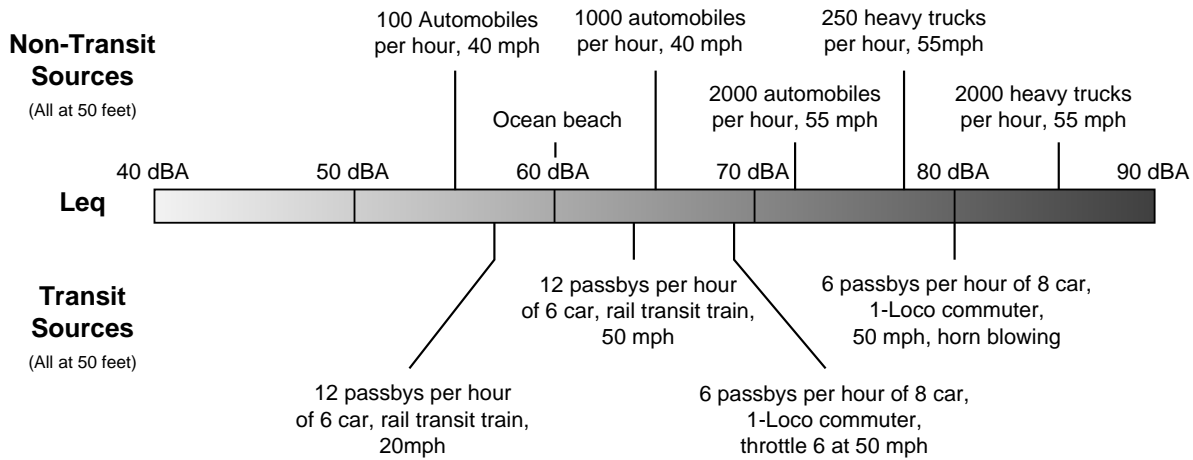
Non-Transit Sources
(All at 50 feet)

100 Automobiles per hour, 40 mph

1000 automobiles per hour, 40 mph

250 heavy trucks per hour, 55mph

Ocean beach

2000 automobiles per hour, 55 mph

2000 heavy trucks per hour, 55 mph

40 dBA 50 dBA 60 dBA 70 dBA 80 dBA 90 dBA

Leq

Transit Sources
(All at 50 feet)

12 passbys per hour of 6 car, rail transit train, 50 mph

6 passbys per hour of 8 car, 1-Loco commuter, 50 mph, horn blowing

12 passbys per hour of 6 car, rail transit train, 20mph

6 passbys per hour of 8 car, 1-Loco commuter, throttle 6 at 50 mph